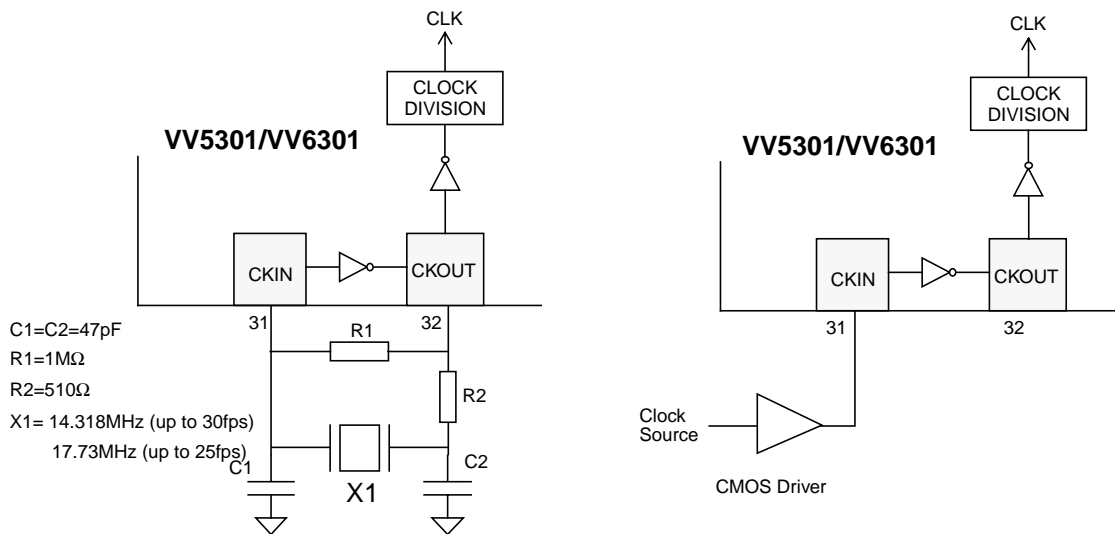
CLK
CLOCK DIVISION
VV5301/VV6301
CKIN
CKOUT
C1=C2=47pF
R1=1MΩ
R2=510Ω
X1= 14.318MHz (up to 30fps)
17.73MHz (up to 25fps)
31
32
R1
R2
C1
X1
C2

CLK
CLOCK DIVISION
VV5301/VV6301
CKIN
CKOUT
31
32
Clock Source
CMOS Driver